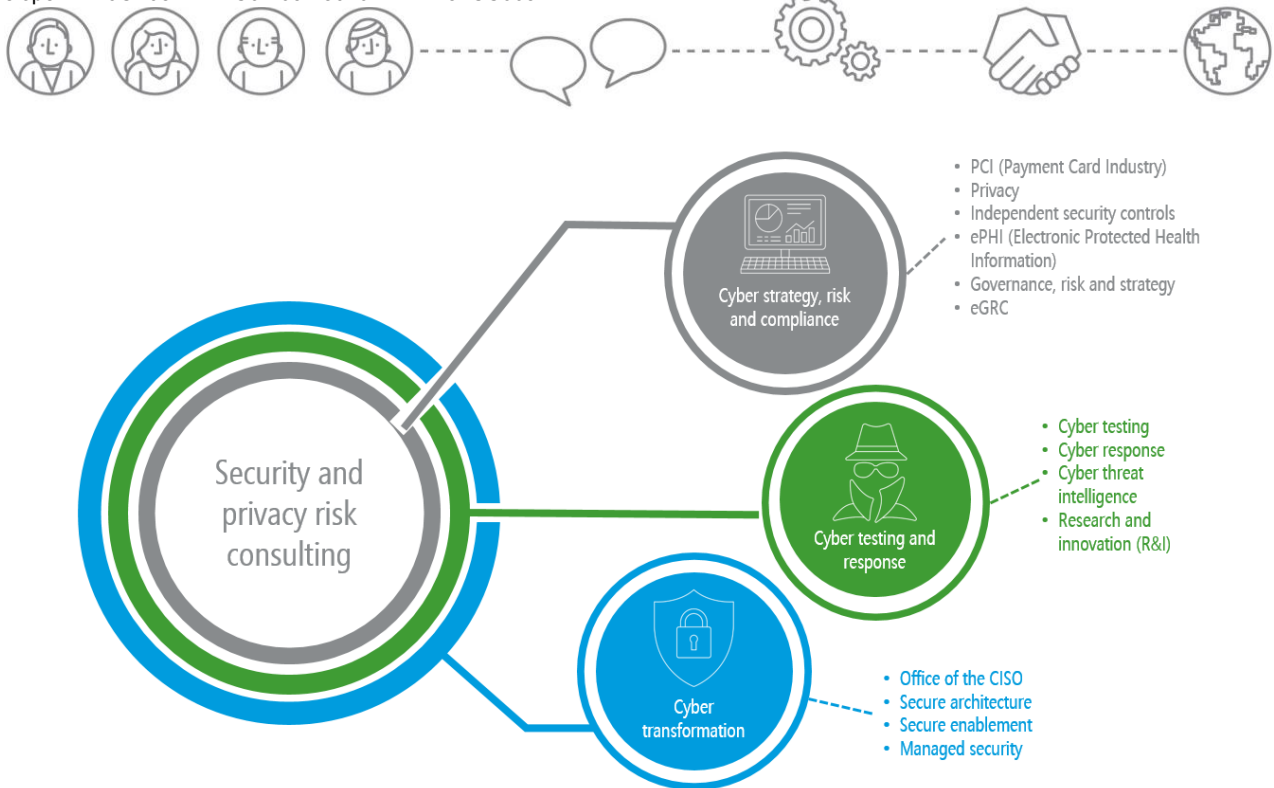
Security and privacy risk consulting

Cyber strategy, risk and compliance

- PCI (Payment Card Industry)
- Privacy
- Independent security controls
- ePHI (Electronic Protected Health Information)
- Governance, risk and strategy
- eGRC

Cyber testing and response

- Cyber testing
- Cyber response
- Cyber threat intelligence
- Research and innovation (R&I)

Cyber transformation

- Office of the CISO
- Secure architecture
- Secure enablement
- Managed security